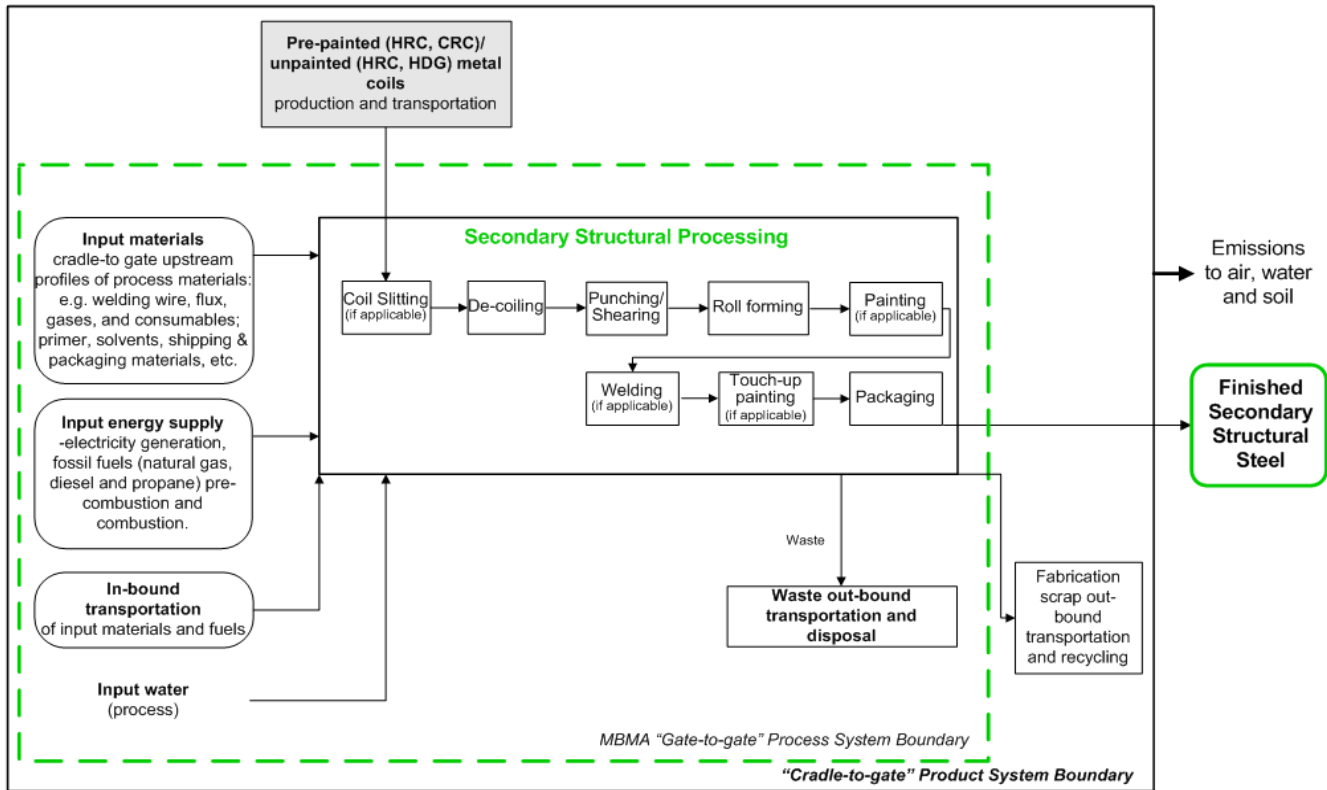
Pre-painted (HRC, CRC)/ unpainted (HRC, HDG) metal coils
production and transportation

Input materials
cradle-to gate upstream profiles of process materials: e.g. welding wire, flux, gases, and consumables; primer, solvents, shipping & packaging materials, etc.

Input energy supply
-electricity generation, fossil fuels (natural gas, diesel and propane) pre-combustion and combustion.

In-bound transportation
of input materials and fuels

Input water
(process)

Secondary Structural Processing

Coil Slitting
(if applicable)

De-coiling

Punching/ Shearing

Roll forming

Painting
(if applicable)

Welding
(if applicable)

Touch-up painting
(if applicable)

Packaging

Emissions to air, water and soil

Finished Secondary Structural Steel

Waste

Waste out-bound transportation and disposal

Fabrication scrap out-bound transportation and recycling

MBMA "Gate-to-gate" Process System Boundary

"Cradle-to-gate" Product System Boundary